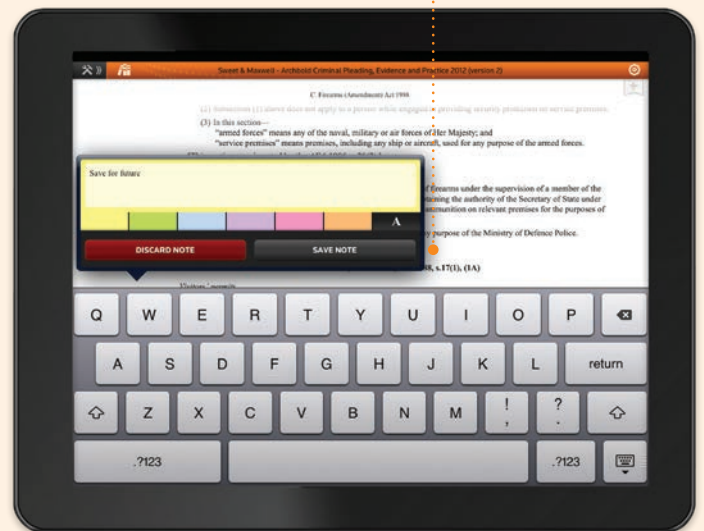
Sweet & Maxwell - Archbold Criminal Pleading, Evidence and Practice 2012 (version 2)

C. Firearms (Amendment) Act 1988

(2) Subsection (1) above does not apply to a person while engaged in providing security protection to service premises.

(3) In this section—
"armed forces" means any of the naval, military or air forces of Her Majesty; and
"service premises" means premises, including any ship or aircraft, used for any purpose of the armed forces.

Save for future

A

DISCARD NOTE

SAVE NOTE

of firearms under the supervision of a member of the
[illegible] the authority of the Secretary of State under
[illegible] ammunition on relevant premises for the purposes of

y purpose of the Ministry of Defence Police.

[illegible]8, s.17(1), (1A)

Visitors' permits

Q W E R T Y U I O P

A S D F G H J K L return

Z X C V B N M ! , ? .

.?123 .?123